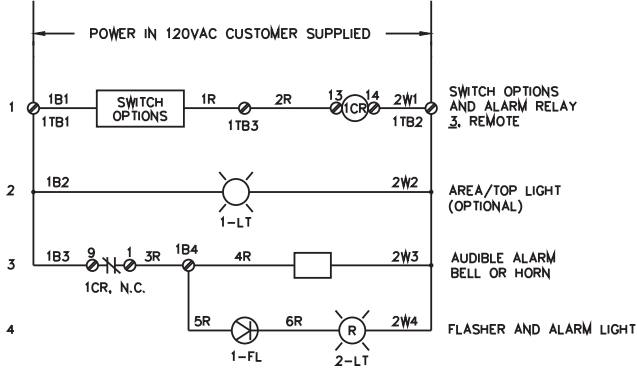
POWER IN 120VAC CUSTOMER SUPPLIED

1
1B1
1TB1
SWITCH OPTIONS
1R
1TB3
2R
13
1CR
14
2W1
1TB2
SWITCH OPTIONS AND ALARM RELAY 3. REMOTE

2
1B2
1-LT
2W2
AREA/TOP LIGHT (OPTIONAL)

3
1B3
9
1
3R
1B4
4R
2W3
1CR, N.C.
AUDIBLE ALARM BELL OR HORN

4
5R
6R
R
2W4
1-FL
2-LT
FLASHER AND ALARM LIGHT